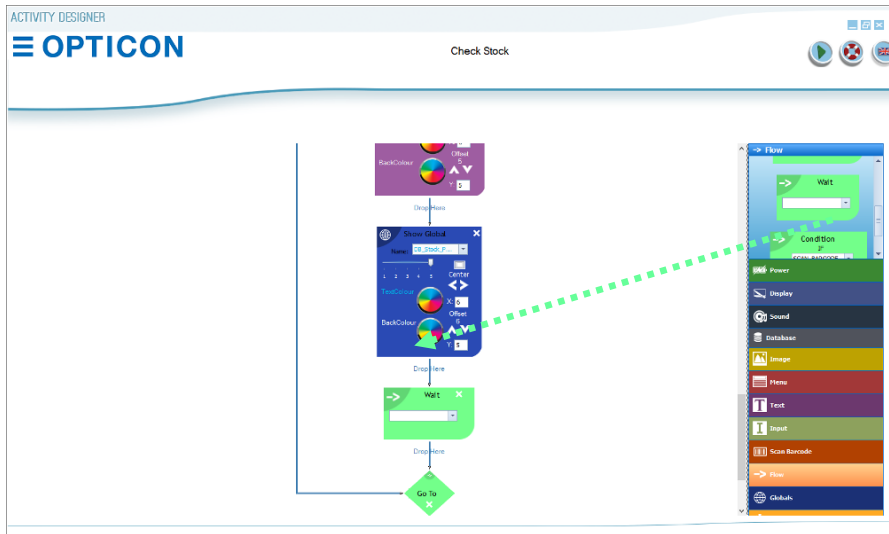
ACTIVITY DESIGNER

OPTICON

Check Stock

BackColour

Offset 5

Y 5

Drop Here

Show Global

Name: DB_Stock_P...

1 2 3 4 5

Center

TextColour

X 5

BackColour

Offset 5

Y 5

Drop Here

Wait

Drop Here

Go To

Flow

Wait

Condition

Power

Display

Sound

Database

Image

Menu

Text

Input

Scan Barcode

Flow

Globals